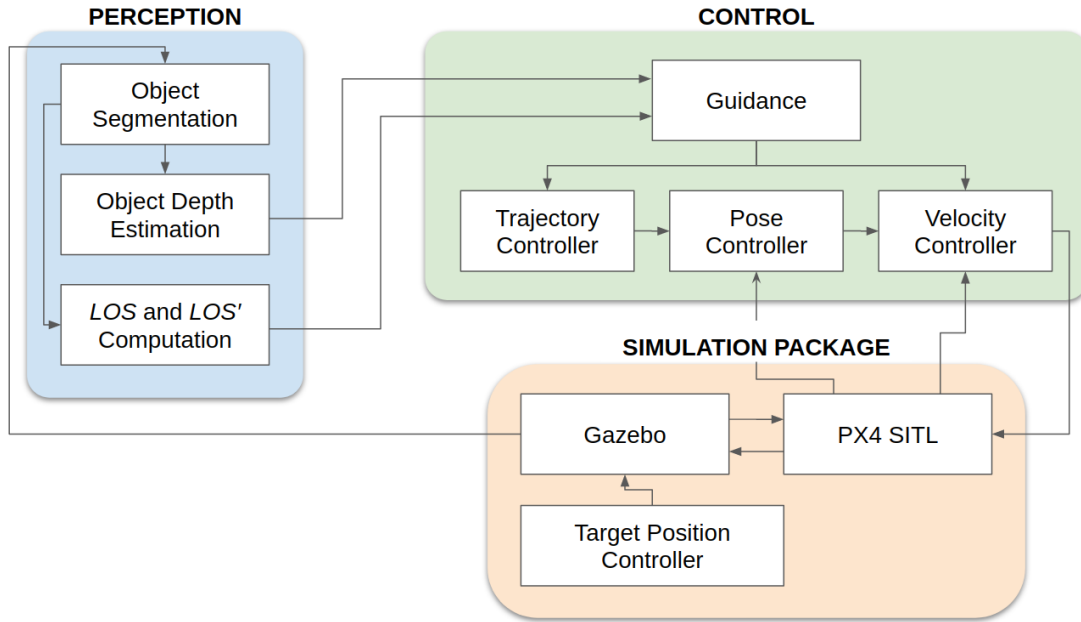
PERCEPTION

Object Segmentation

Object Depth Estimation

*LOS* and *LOS'* Computation

CONTROL

Guidance

Trajectory Controller

Pose Controller

Velocity Controller

SIMULATION PACKAGE

Gazebo

PX4 SITL

Target Position Controller